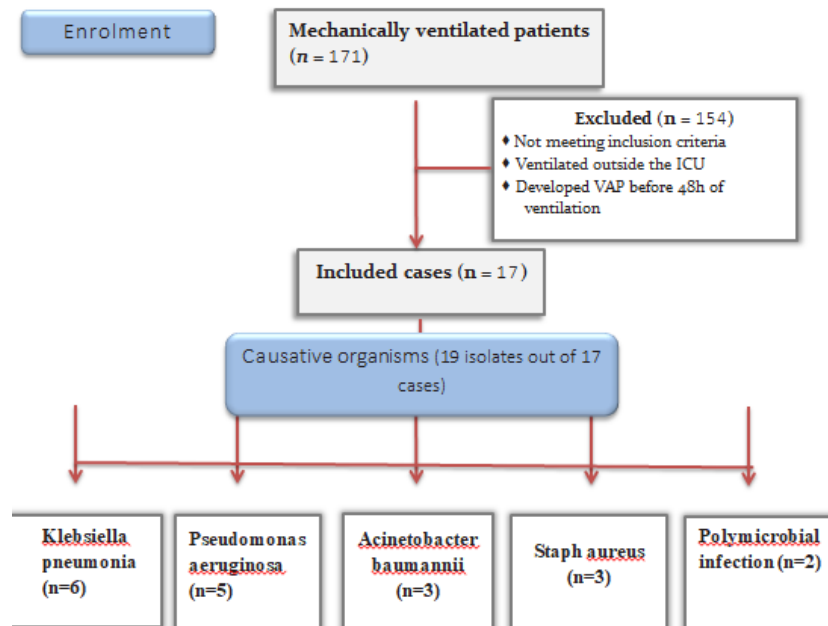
Enrolment

Mechanically ventilated patients ($n$ = 171)

Excluded (n = 154)
♦ Not meeting inclusion criteria
♦ Ventilated outside the ICU
♦ Developed VAP before 48h of ventilation

Included cases (n = 17)

Causative organisms (19 isolates out of 17 cases)

Klebsiella pneumonia (n=6)

Pseudomonas aeruginosa (n=5)

Acinetobacter baumannii (n=3)

Staph aureus (n=3)

Polymicrobial infection (n=2)